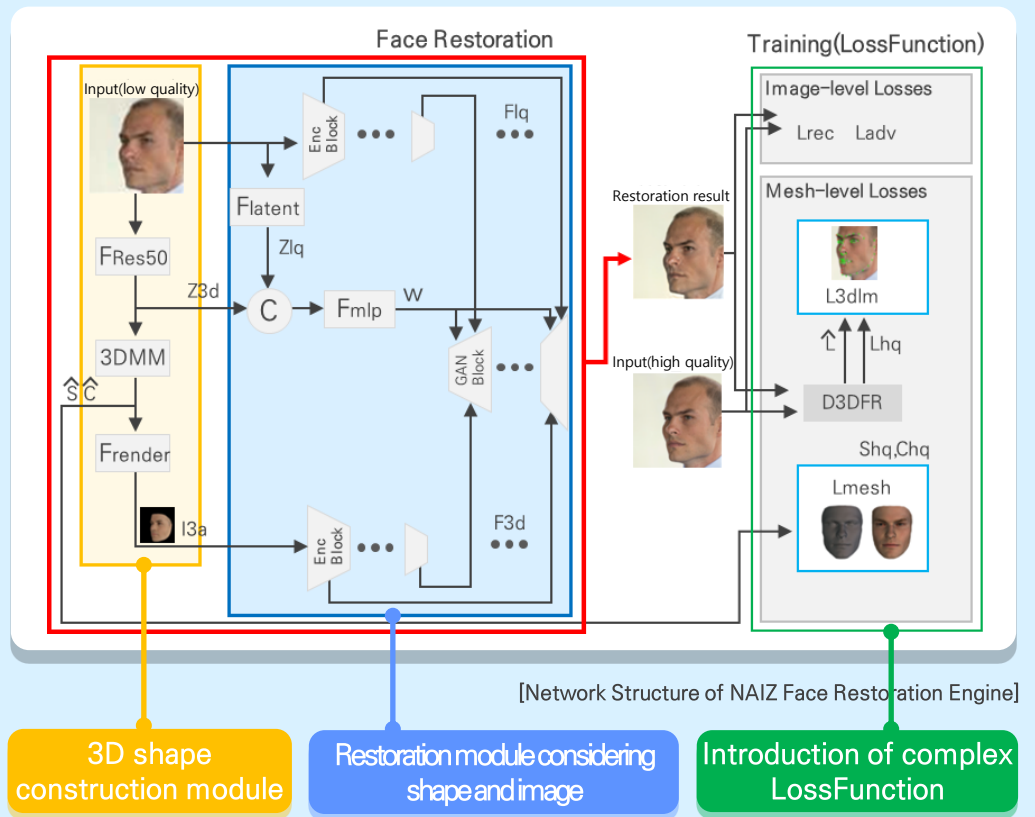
Face Restoration

Training(LossFunction)

Input(low quality)

Enc Block

Flq

Flatent

Zlq

FRes50

Z3d

C

Fmlp

W

3DMM

$\hat{S}$ $\hat{C}$

GAN Block

Frender

I3a

Enc Block

F3d

Image-level Losses

Lrec Ladv

Mesh-level Losses

Restoration result

L3dlm

Input(high quality)

$\hat{L}$

Lhq

D3DFR

Shq,Chq

Lmesh

[Network Structure of NAIZ Face Restoration Engine]

3D shape construction module

Restoration module considering shape and image

Introduction of complex LossFunction